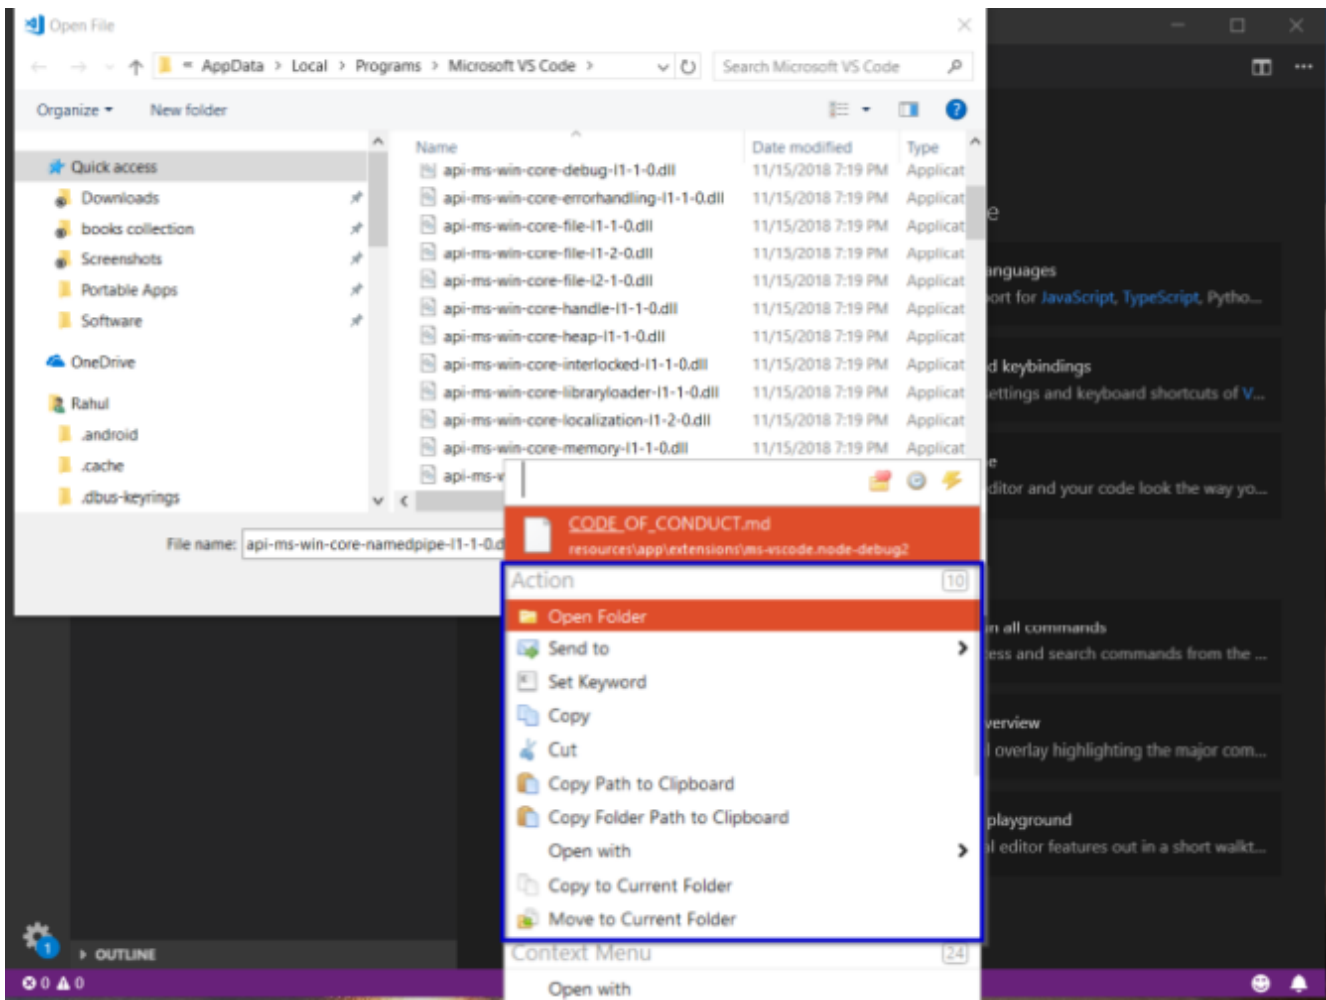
Open File

AppData > Local > Programs > Microsoft VS Code >

Search Microsoft VS Code

Organize ▾ New folder

Quick access
Downloads
books collection
Screenshots
Portable Apps
Software
OneDrive
Rahul
.android
.cache
.dbus-keyrings

| Name | Date modified | Type |
|---|---|---|
| api-ms-win-core-debug-l1-1-0.dll | 11/15/2018 7:19 PM | Applicat |
| api-ms-win-core-errorhandling-l1-1-0.dll | 11/15/2018 7:19 PM | Applicat |
| api-ms-win-core-file-l1-1-0.dll | 11/15/2018 7:19 PM | Applicat |
| api-ms-win-core-file-l1-2-0.dll | 11/15/2018 7:19 PM | Applicat |
| api-ms-win-core-file-l2-1-0.dll | 11/15/2018 7:19 PM | Applicat |
| api-ms-win-core-handle-l1-1-0.dll | 11/15/2018 7:19 PM | Applicat |
| api-ms-win-core-heap-l1-1-0.dll | 11/15/2018 7:19 PM | Applicat |
| api-ms-win-core-interlocked-l1-1-0.dll | 11/15/2018 7:19 PM | Applicat |
| api-ms-win-core-libraryloader-l1-1-0.dll | 11/15/2018 7:19 PM | Applicat |
| api-ms-win-core-localization-l1-2-0.dll | 11/15/2018 7:19 PM | Applicat |
| api-ms-win-core-memory-l1-1-0.dll | 11/15/2018 7:19 PM | Applicat |
| api-ms-v | | |

File name: api-ms-win-core-namedpipe-l1-1-0.d

CODE_OF_CONDUCT.md
resources\app\extensions\ms-vscode.node-debug2

Action 10
Open Folder
Send to
Set Keyword
Copy
Cut
Copy Path to Clipboard
Copy Folder Path to Clipboard
Open with
Copy to Current Folder
Move to Current Folder
Context Menu 24
Open with

e
anguages
ort for JavaScript, TypeScript, Pytho...
d keybindings
ettings and keyboard shortcuts of V...
e
ditor and your code look the way yo...
n all commands
ess and search commands from the ...
verview
l overlay highlighting the major com...
playground
l editor features out in a short walkt...

OUTLINE
0 0